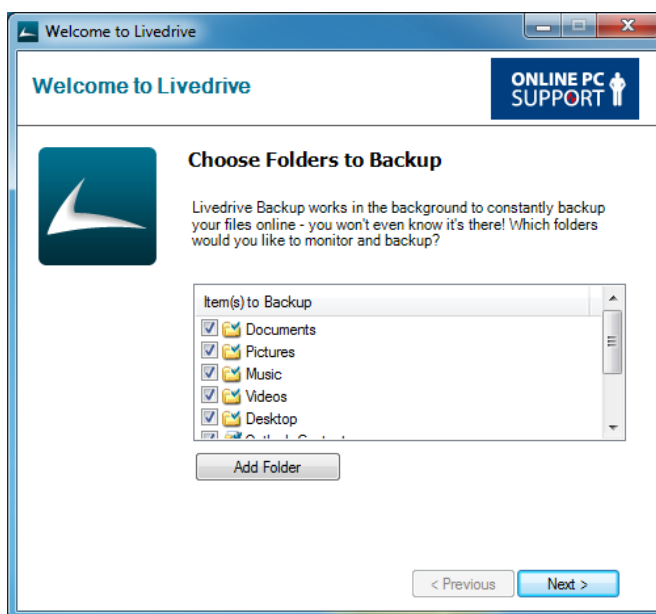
Welcome to Livedrive

Welcome to Livedrive

ONLINE PC SUPPORT

Choose Folders to Backup

Livedrive Backup works in the background to constantly backup your files online - you won't even know it's there! Which folders would you like to monitor and backup?

Item(s) to Backup
Documents
Pictures
Music
Videos
Desktop
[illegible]

Add Folder

< Previous
Next >